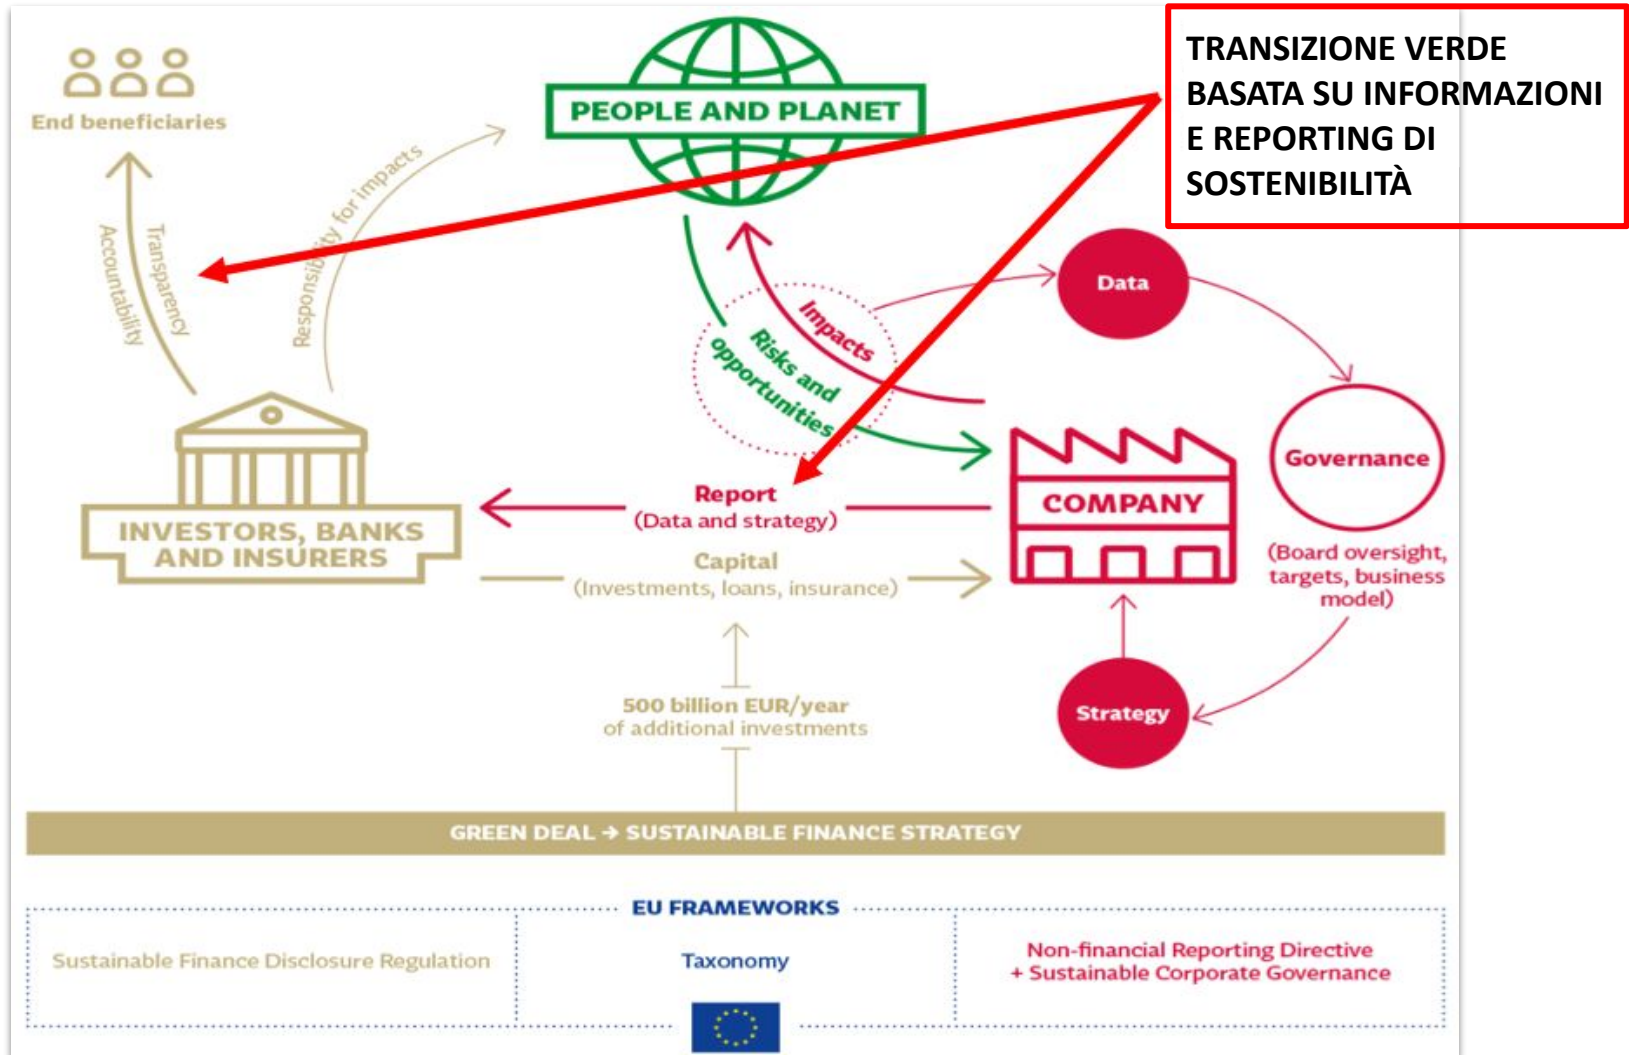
TRANSIZIONE VERDE BASATA SU INFORMAZIONI E REPORTING DI SOSTENIBILITÀ

End beneficiaries

PEOPLE AND PLANET

Accountability

Transparency

Responsibility for impacts

Impacts

Risks and opportunities

Data

Governance

(Board oversight, targets, business model)

Strategy

COMPANY

INVESTORS, BANKS AND INSURERS

Report
(Data and strategy)

Capital
(Investments, loans, insurance)

500 billion EUR/year
of additional investments

GREEN DEAL → SUSTAINABLE FINANCE STRATEGY

EU FRAMEWORKS

Sustainable Finance Disclosure Regulation

Taxonomy

Non-financial Reporting Directive + Sustainable Corporate Governance